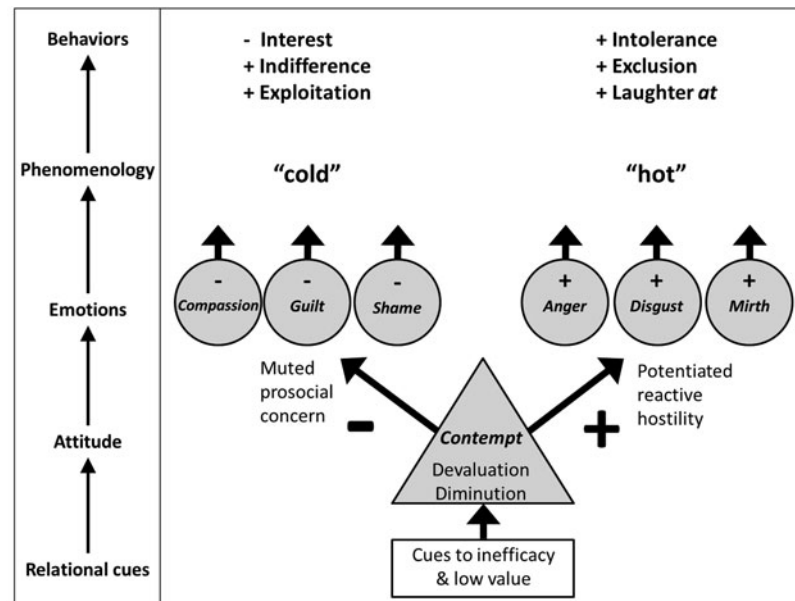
Behaviors

Phenomenology

Emotions

Attitude

Relational cues

- Interest
+ Indifference
+ Exploitation

+ Intolerance
+ Exclusion
+ Laughter *at*

"cold"

"hot"

- *Compassion*

- *Guilt*

- *Shame*

+ *Anger*

+ *Disgust*

+ *Mirth*

Muted prosocial concern

Potentiated reactive hostility

-

+

*Contempt*
Devaluation
Diminution

Cues to inefficacy & low value